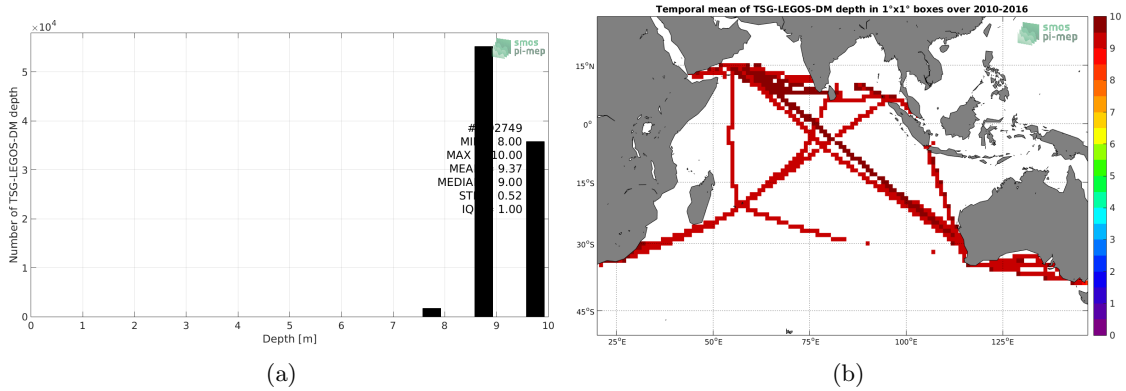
$\times 10^4$

smos pi-mep

Number of TSG-LEGOS-DM depth

5
4
3
2
1
0

#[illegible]2749
MI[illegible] 8.00
MAX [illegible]10.00
MEA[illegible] 9.37
MEDIA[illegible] 9.00
ST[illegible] 0.52
IQ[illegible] 1.00

0 1 2 3 4 5 6 7 8 9 10

Depth [m]

(a)

Temporal mean of TSG-LEGOS-DM depth in 1°x1° boxes over 2010-2016

smos pi-mep

15°N
0°
15°S
30°S
45°S

25°E 50°E 75°E 100°E 125°E

10
9
8
7
6
5
4
3
2
1
0

(b)